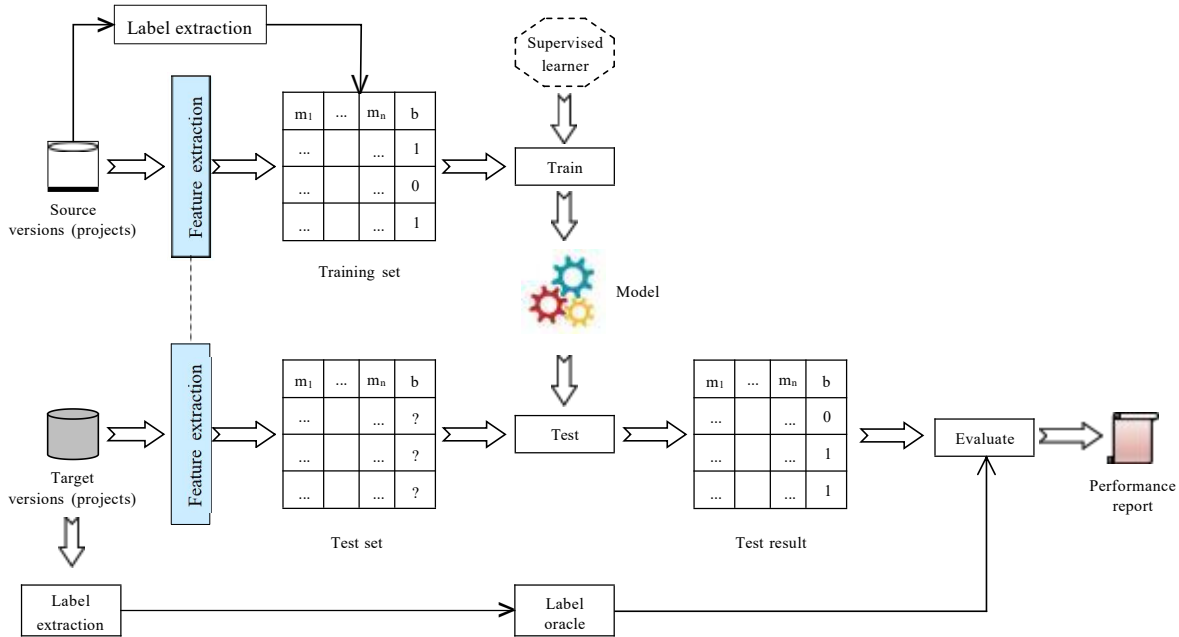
Label extraction

Supervised learner

Source versions (projects)

Feature extraction

| $m_1$ | ... | $m_n$ | b |
|---|---|---|---|
| ... | | ... | 1 |
| ... | | ... | 0 |
| ... | | ... | 1 |

Training set

Train

Model

Target versions (projects)

Feature extraction

| $m_1$ | ... | $m_n$ | b |
|---|---|---|---|
| ... | | ... | ? |
| ... | | ... | ? |
| ... | | ... | ? |

Test set

Test

| $m_1$ | ... | $m_n$ | b |
|---|---|---|---|
| ... | | ... | 0 |
| ... | | ... | 1 |
| ... | | ... | 1 |

Test result

Evaluate

Performance report

Label extraction

Label oracle